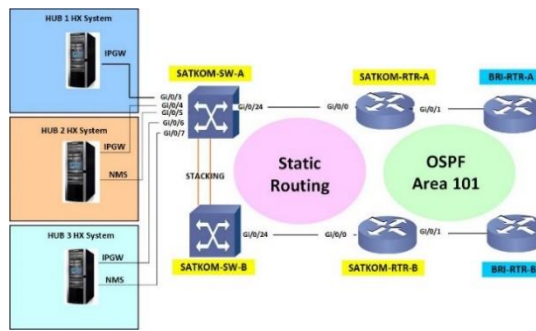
HUB 1 HX System

IPGW

HUB 2 HX System

IPGW

NMS

HUB 3 HX System

IPGW

NMS

SATKOM-SW-A

Gi/0/3
Gi/0/4
Gi/0/5
Gi/0/6
Gi/0/7

Gi/0/24

STACKING

SATKOM-SW-B

Gi/0/24

Static Routing

Gi/0/0

SATKOM-RTR-A

Gi/0/1

Gi/0/0

SATKOM-RTR-B

Gi/0/1

OSPF Area 101

BRI-RTR-A

BRI-RTR-B